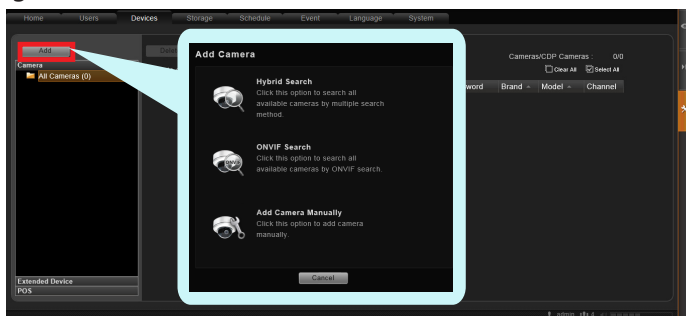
Home Users Devices Storage Schedule Event Language System

Add
Camera
All Cameras (0)

Dele

Add Camera

Hybrid Search
Click this option to search all available cameras by multiple search method.

ONVIF Search
Click this option to search all available cameras by ONVIF search.

Add Camera Manually
Click this option to add camera manually.

Cancel

Cameras/CDP Cameras : 0/0
Clear All Select All
word Brand Model Channel

Extended Device
POS

admin